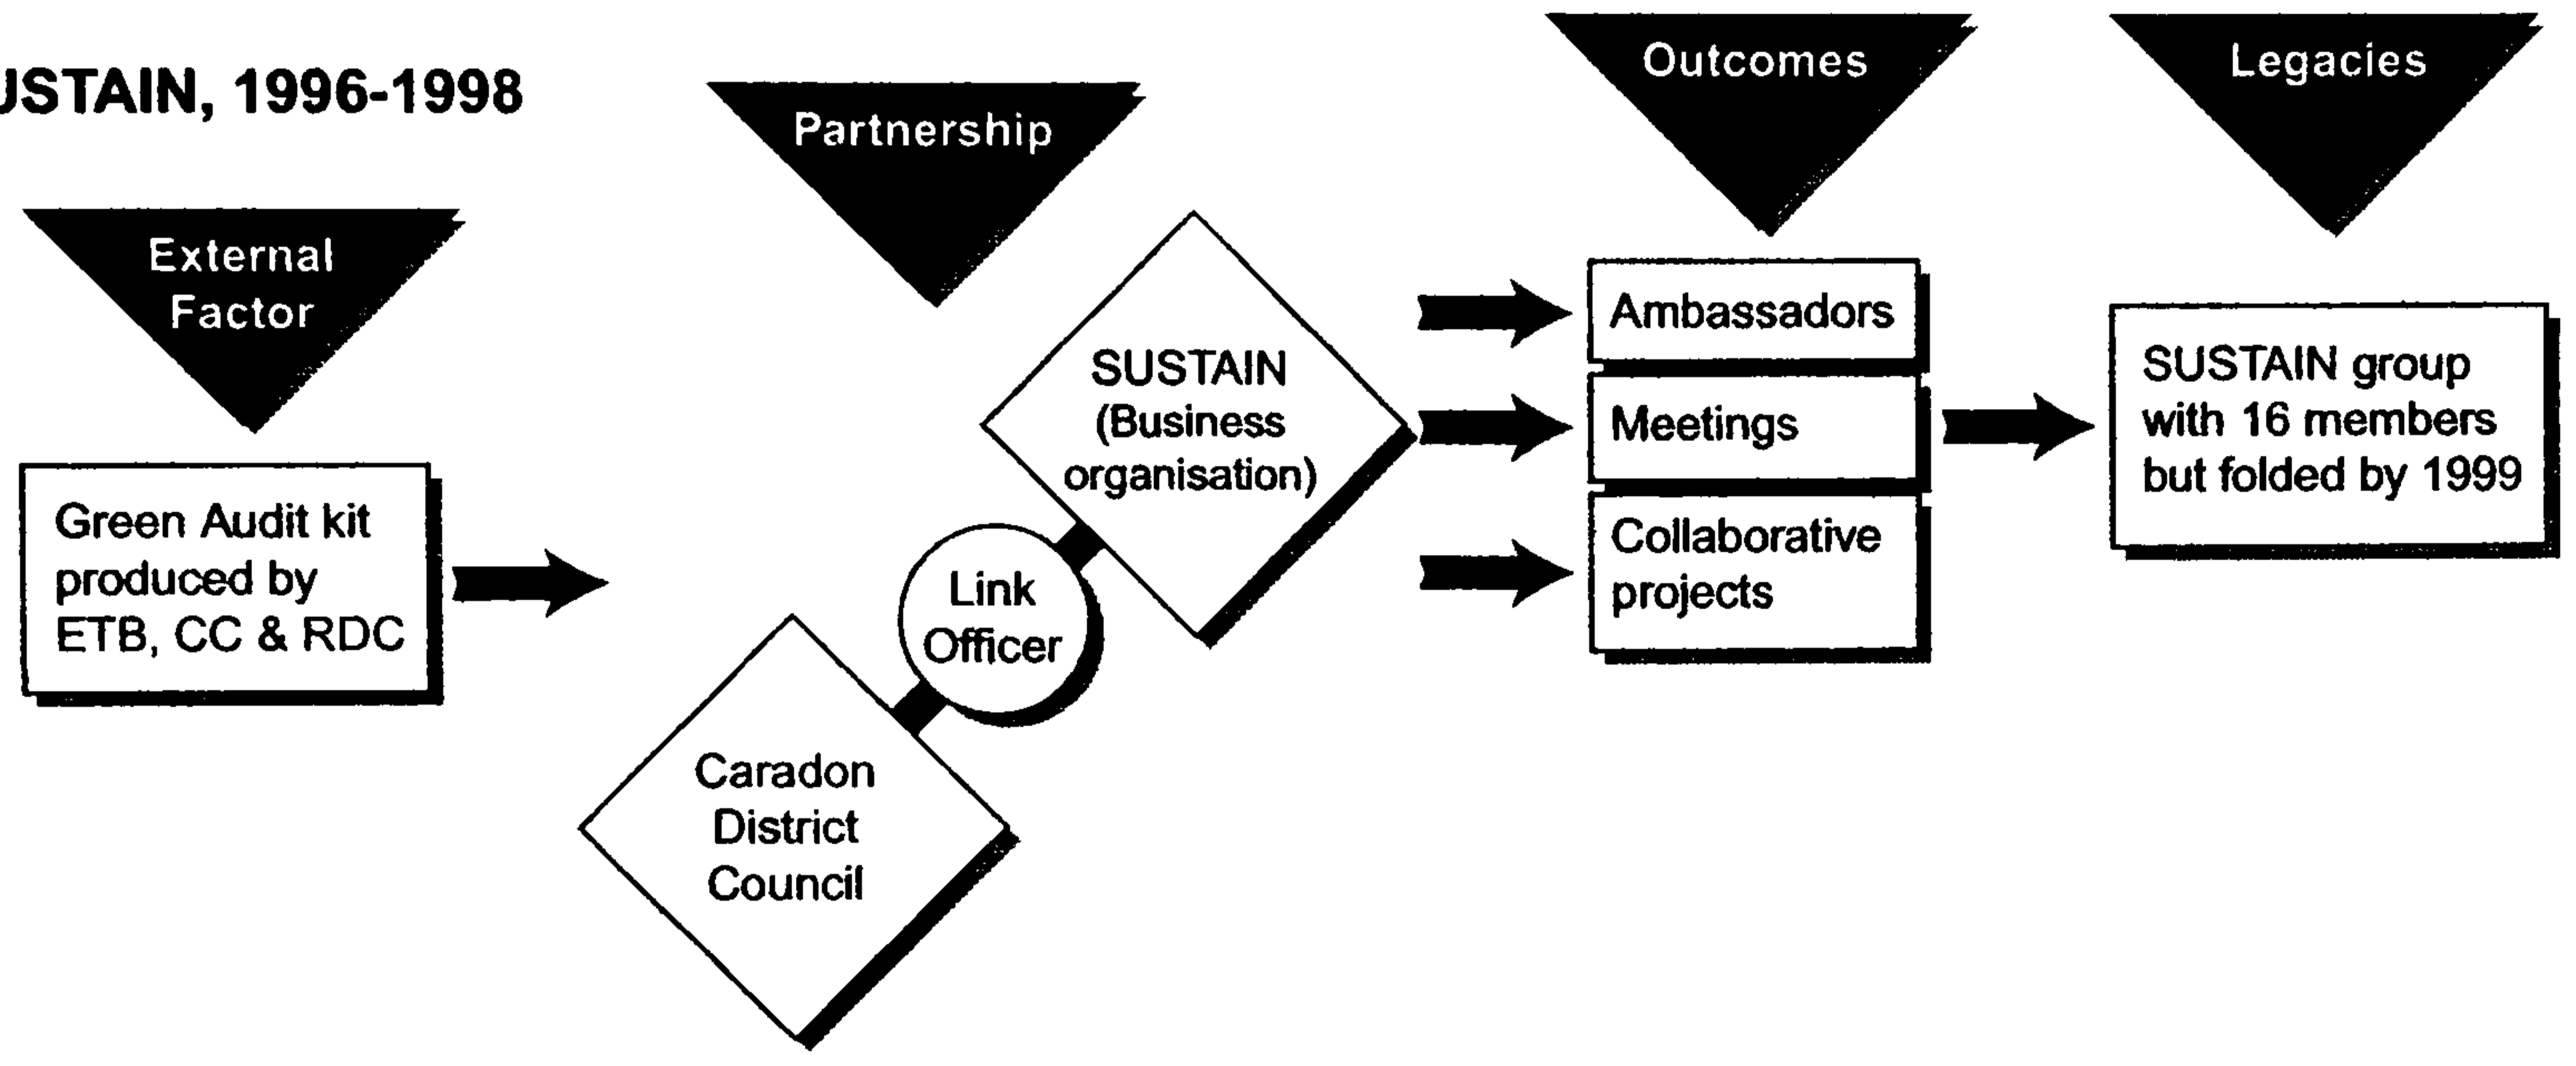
JSTAIN, 1996-1998

External Factor

Green Audit kit produced by ETB, CC & RDC

Partnership

SUSTAIN (Business organisation)

Link Officer

Caradon District Council

Outcomes

Ambassadors

Meetings

Collaborative projects

Legacies

SUSTAIN group with 16 members but folded by 1999